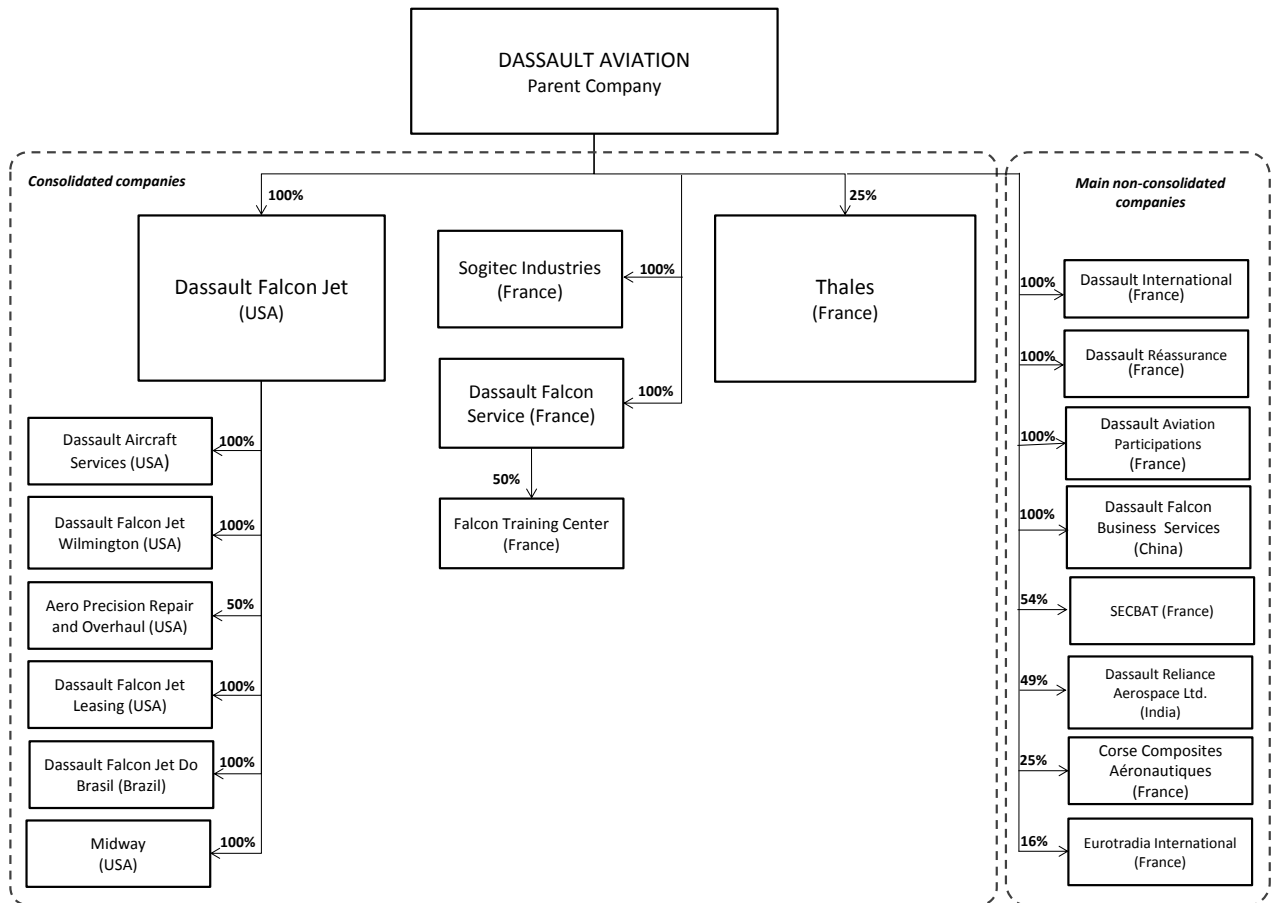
DASSAULT AVIATION
Parent Company

Consolidated companies

100%

Dassault Falcon Jet
(USA)

100%

Sogitec Industries
(France)

100%

Dassault Falcon Service (France)

50%

Falcon Training Center
(France)

25%

Thales
(France)

100%

Dassault Aircraft Services (USA)

100%

Dassault Falcon Jet Wilmington (USA)

50%

Aero Precision Repair and Overhaul (USA)

100%

Dassault Falcon Jet Leasing (USA)

100%

Dassault Falcon Jet Do Brasil (Brazil)

100%

Midway
(USA)

Main non-consolidated companies

100%

Dassault International
(France)

100%

Dassault Réassurance
(France)

100%

Dassault Aviation Participations
(France)

100%

Dassault Falcon Business Services
(China)

54%

SECBAT (France)

49%

Dassault Reliance Aerospace Ltd.
(India)

25%

Corse Composites Aéronautiques
(France)

16%

Eurotradia International
(France)